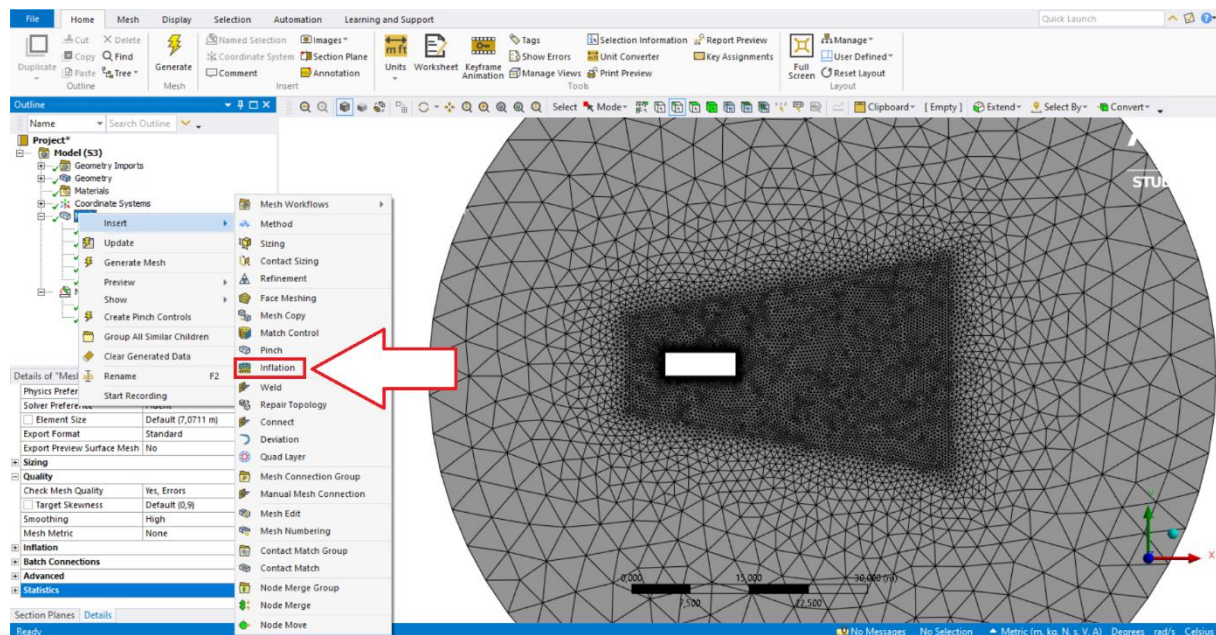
File Home Mesh Display Selection Automation Learning and Support

Quick Launch

Cut Copy Paste Delete Find Tree Duplicate Outline
Generate Mesh
Named Selection Coordinate System Comment Images Section Plane Annotation Insert
Units Worksheet Keyframe Animation
Tags Show Errors Manage Views
Selection Information Unit Converter Print Preview
Report Preview Key Assignments
Tools
Full Screen
Manage User Defined Reset Layout
Layout

Outline
Name Search Outline

Project*
Model (S3)
Geometry Imports
Geometry
Materials
Coordinate Systems

Insert
Update
Generate Mesh
Preview
Show
Create Pinch Controls
Group All Similar Children
Clear Generated Data
Rename F2
Start Recording

Mesh Workflows
Method
Sizing
Contact Sizing
Refinement
Face Meshing
Mesh Copy
Match Control
Pinch
Inflation
Weld
Repair Topology
Connect
Deviation
Quad Layer
Mesh Connection Group
Manual Mesh Connection
Mesh Edit
Mesh Numbering
Contact Match Group
Contact Match
Node Merge Group
Node Merge
Node Move

Details of "Mesh"
Physics Prefer
Solver Preference
Element Size | Default (7,0711 m)
Export Format | Standard
Export Preview Surface Mesh | No
Sizing
Quality
Check Mesh Quality | Yes, Errors
Target Skewness | Default (0,9)
Smoothing | High
Mesh Metric | None
Inflation
Batch Connections
Advanced
Statistics

Section Planes Details

Select Mode Clipboard [Empty] Extend Select By Convert

STU

0,000 15,000 30,000 (m)
7,500 22,500

Y
X

Ready
No Messages No Selection Metric (m, kg, N, s, V, A) Degrees rad/s Celsius